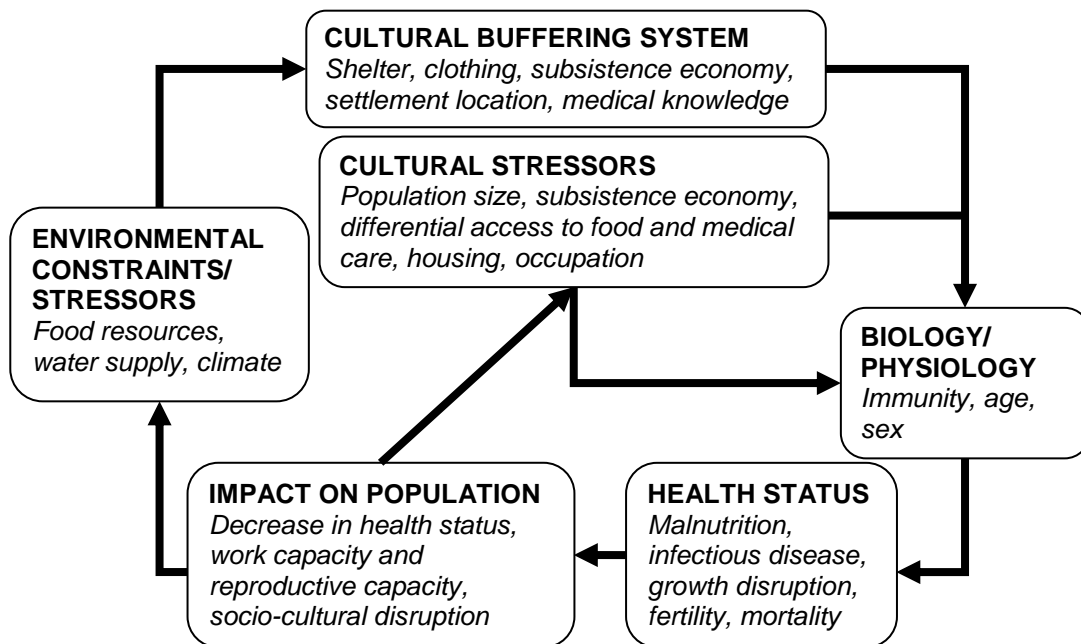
CULTURAL BUFFERING SYSTEM
Shelter, clothing, subsistence economy, settlement location, medical knowledge

CULTURAL STRESSORS
Population size, subsistence economy, differential access to food and medical care, housing, occupation

ENVIRONMENTAL CONSTRAINTS/ STRESSORS
Food resources, water supply, climate

BIOLOGY/ PHYSIOLOGY
Immunity, age, sex

HEALTH STATUS
Malnutrition, infectious disease, growth disruption, fertility, mortality

IMPACT ON POPULATION
Decrease in health status, work capacity and reproductive capacity, socio-cultural disruption